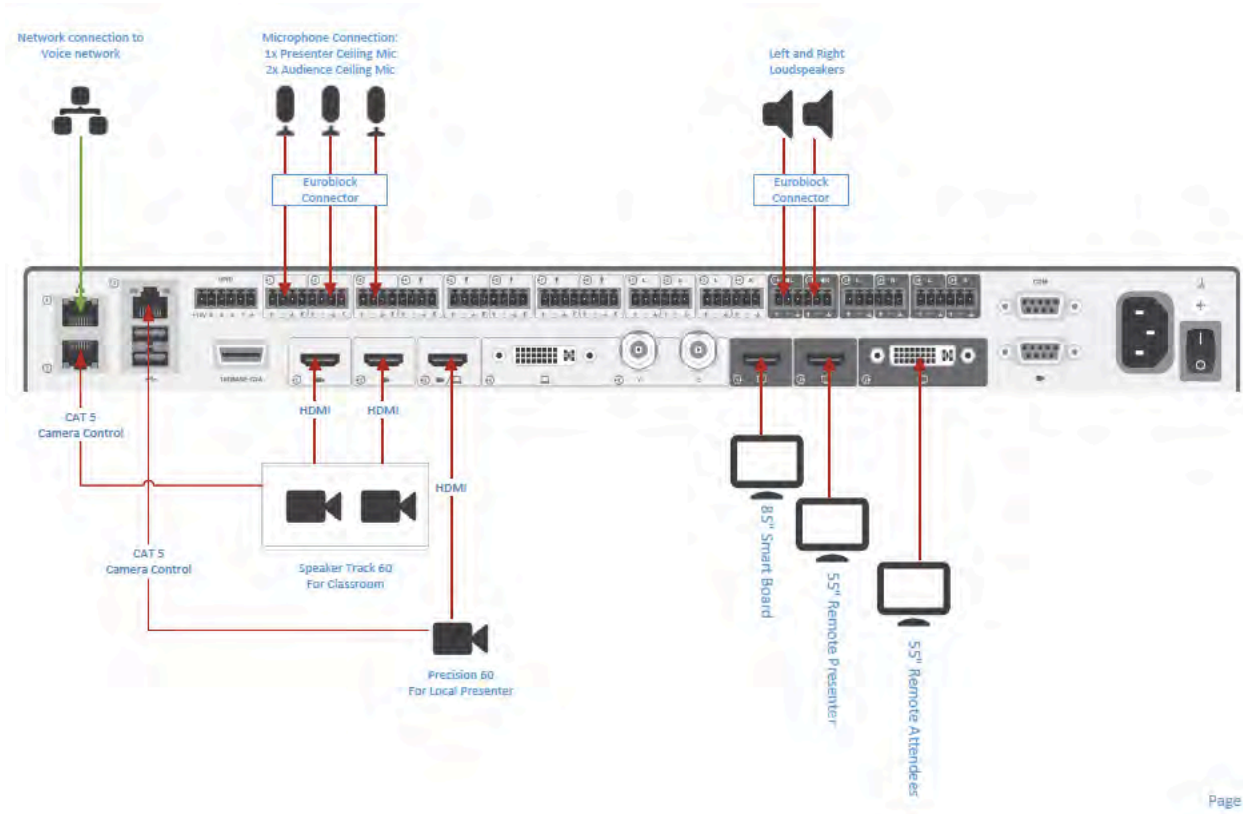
Network connection to Voice network

Microphone Connection: 1x Presenter Ceiling Mic 2x Audience Ceiling Mic

Left and Right Loudspeakers

Euroblock Connector

Euroblock Connector

CAT 5 Camera Control

HDMI

HDMI

HDMI

CAT 5 Camera Control

Speaker Track 60 For Classroom

Precision 60 For Local Presenter

85" Smart Board

55" Remote Presenter

55" Remote Attendees

Page